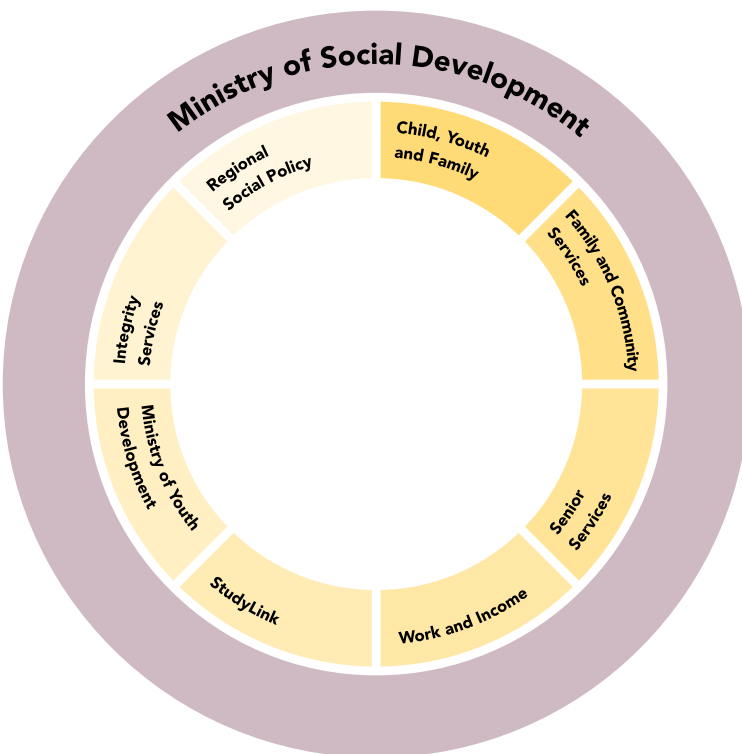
Ministry of Social Development

Child, Youth and Family

Family and Community Services

Senior Services

Work and Income

StudyLink

Ministry of Youth Development

Integrity Services

Regional Social Policy